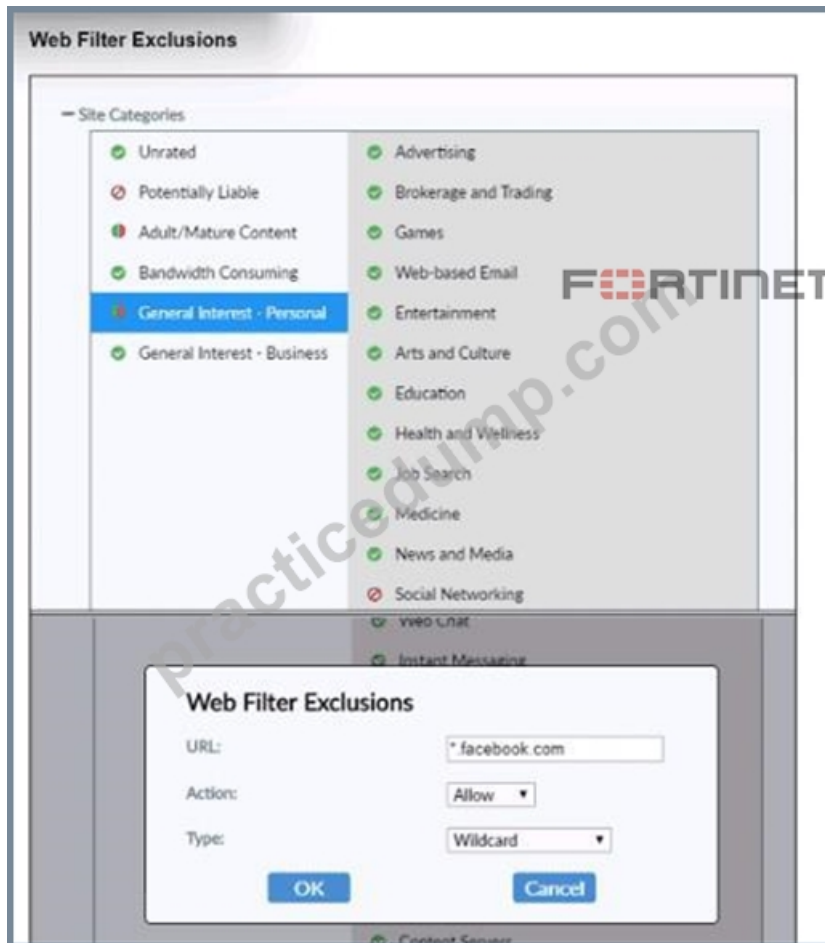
Web Filter Exclusions

− Site Categories

Unrated
Potentially Liable
Adult/Mature Content
Bandwidth Consuming
General Interest - Personal
General Interest - Business

Advertising
Brokerage and Trading
Games
Web-based Email
Entertainment
Arts and Culture
Education
Health and Wellness
Job Search
Medicine
News and Media
Social Networking
Web Chat
Instant Messaging

FORTINET

practicedump.com

Web Filter Exclusions

URL: *.facebook.com
Action: Allow
Type: Wildcard

OK Cancel

Content Servers